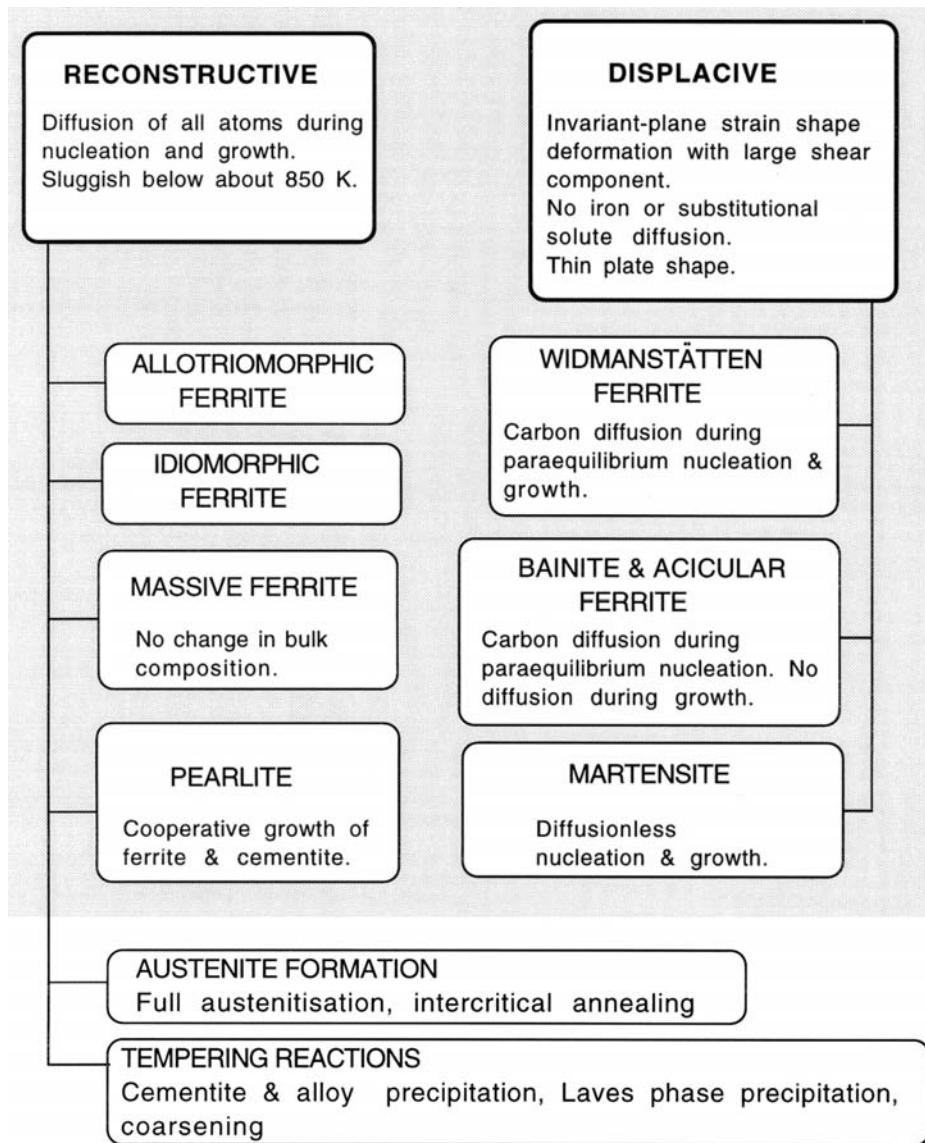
RECONSTRUCTIVE

Diffusion of all atoms during nucleation and growth. Sluggish below about 850 K.

DISPLACIVE

Invariant-plane strain shape deformation with large shear component.
No iron or substitutional solute diffusion.
Thin plate shape.

ALLOTRIOMORPHIC FERRITE

IDIOMORPHIC FERRITE

MASSIVE FERRITE

No change in bulk composition.

PEARLITE

Cooperative growth of ferrite & cementite.

WIDMANSTÄTTEN FERRITE

Carbon diffusion during paraequilibrium nucleation & growth.

BAINITE & ACICULAR FERRITE

Carbon diffusion during paraequilibrium nucleation. No diffusion during growth.

MARTENSITE

Diffusionless nucleation & growth.

AUSTENITE FORMATION
Full austenitisation, intercritical annealing

TEMPERING REACTIONS
Cementite & alloy precipitation, Laves phase precipitation, coarsening